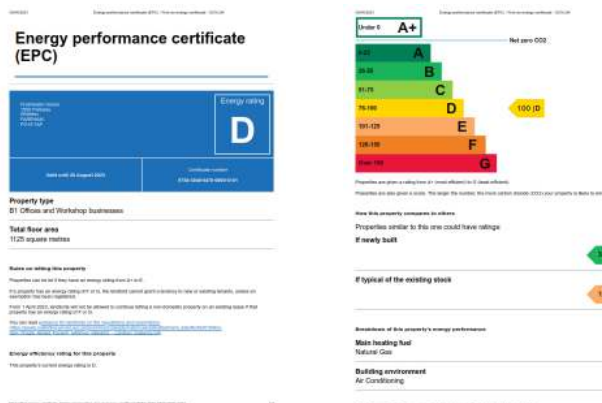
Energy performance certificate (EPC)

Energy rating

D

Property type

B1 Offices and Workshop businesses

Total floor area

1125 square metres

Rules on letting this property

Energy efficiency rating for this property

Under 0 A+

Net zero CO2

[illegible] A

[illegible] B

51-75 C

76-100 D

100 | D

101-125 E

126-150 F

Over 150 G

How this property compares to others

Properties similar to this one could have ratings:

If newly built

If typical of the existing stock

Breakdown of this property's energy performance

Main heating fuel

Natural Gas

Building environment

Air Conditioning